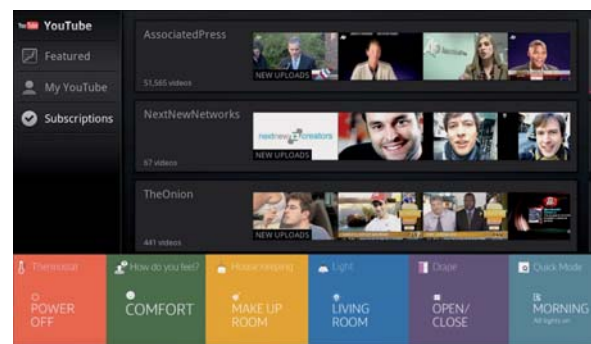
YouTube YouTube
Featured
My YouTube
Subscriptions

AssociatedPress
51,565 videos
NEW UPLOADS

NextNewNetworks
67 videos
nextnew creators
NEW UPLOADS

TheOnion
441 videos
NEW UPLOADS

Thermostat
POWER OFF

How do you feel?
COMFORT

House keeping
MAKE UP ROOM

Light
LIVING ROOM

Drape
OPEN/ CLOSE

Quick Mode
MORNING
All lights on